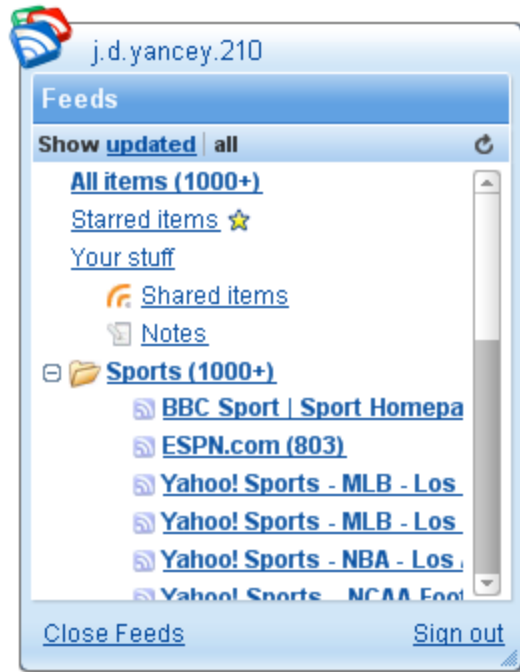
j.d.yancey.210

Feeds

Show updated | all

All items (1000+)

Starred items

Your stuff

Shared items

Notes

Sports (1000+)

BBC Sport | Sport Homepa

ESPN.com (803)

Yahoo! Sports - MLB - Los

Yahoo! Sports - MLB - Los

Yahoo! Sports - NBA - Los

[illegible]

Close Feeds

Sign out